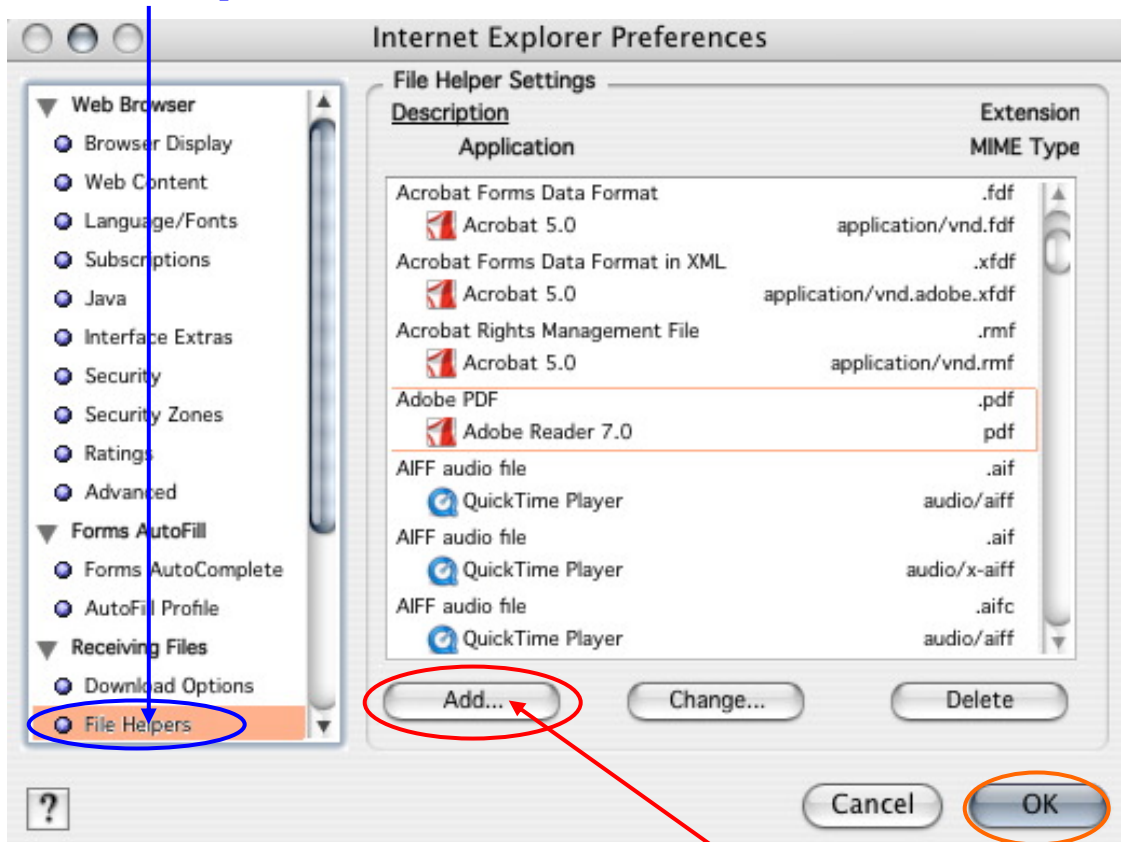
Internet Explorer Preferences

Web Browser
Browser Display
Web Content
Language/Fonts
Subscriptions
Java
Interface Extras
Security
Security Zones
Ratings
Advanced
Forms AutoFill
Forms AutoComplete
AutoFill Profile
Receiving Files
Download Options
File Helpers

File Helper Settings

Description | Extension
Application | MIME Type

| | |
|---|---|
| Acrobat Forms Data Format | .fdf |
| Acrobat 5.0 | application/vnd.fdf |
| Acrobat Forms Data Format in XML | .xfdf |
| Acrobat 5.0 | application/vnd.adobe.xfdf |
| Acrobat Rights Management File | .rmf |
| Acrobat 5.0 | application/vnd.rmf |
| Adobe PDF | .pdf |
| Adobe Reader 7.0 | pdf |
| AIFF audio file | .aif |
| QuickTime Player | audio/aiff |
| AIFF audio file | .aif |
| QuickTime Player | audio/x-aiff |
| AIFF audio file | .aifc |
| QuickTime Player | audio/aiff |

Add...
Change...
Delete

?
Cancel
OK